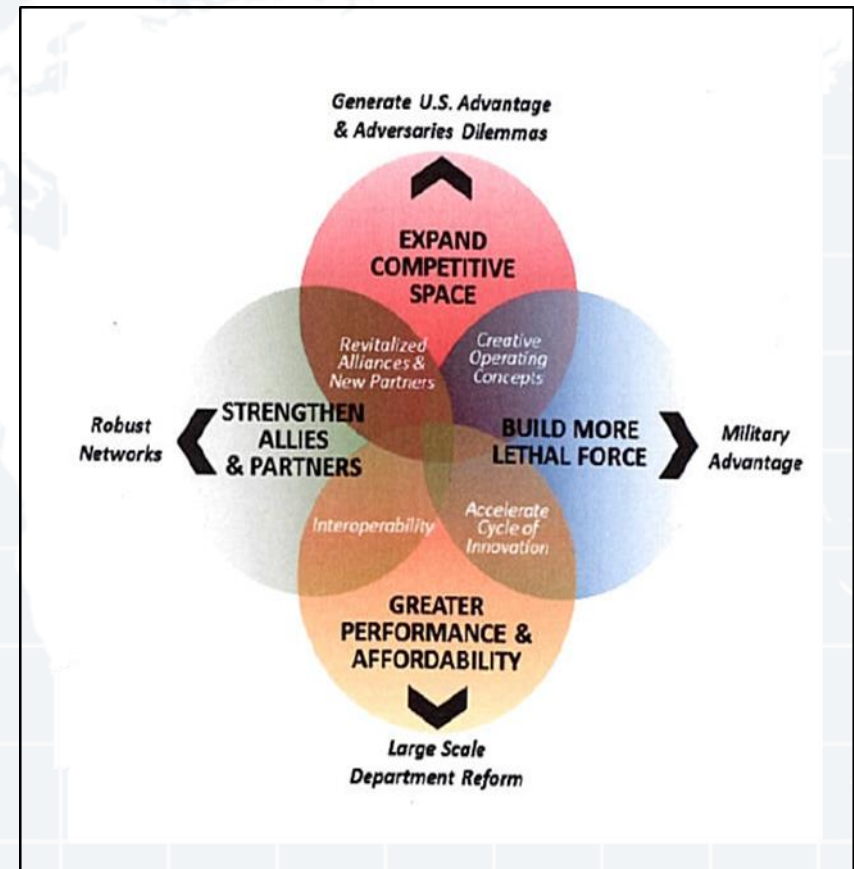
Generate U.S. Advantage & Adversaries Dilemmas

EXPAND COMPETITIVE SPACE

Revitalized Alliances & New Partners

Creative Operating Concepts

Robust Networks

STRENGTHEN ALLIES & PARTNERS

BUILD MORE LETHAL FORCE

Military Advantage

Interoperability

Accelerate Cycle of Innovation

GREATER PERFORMANCE & AFFORDABILITY

Large Scale Department Reform